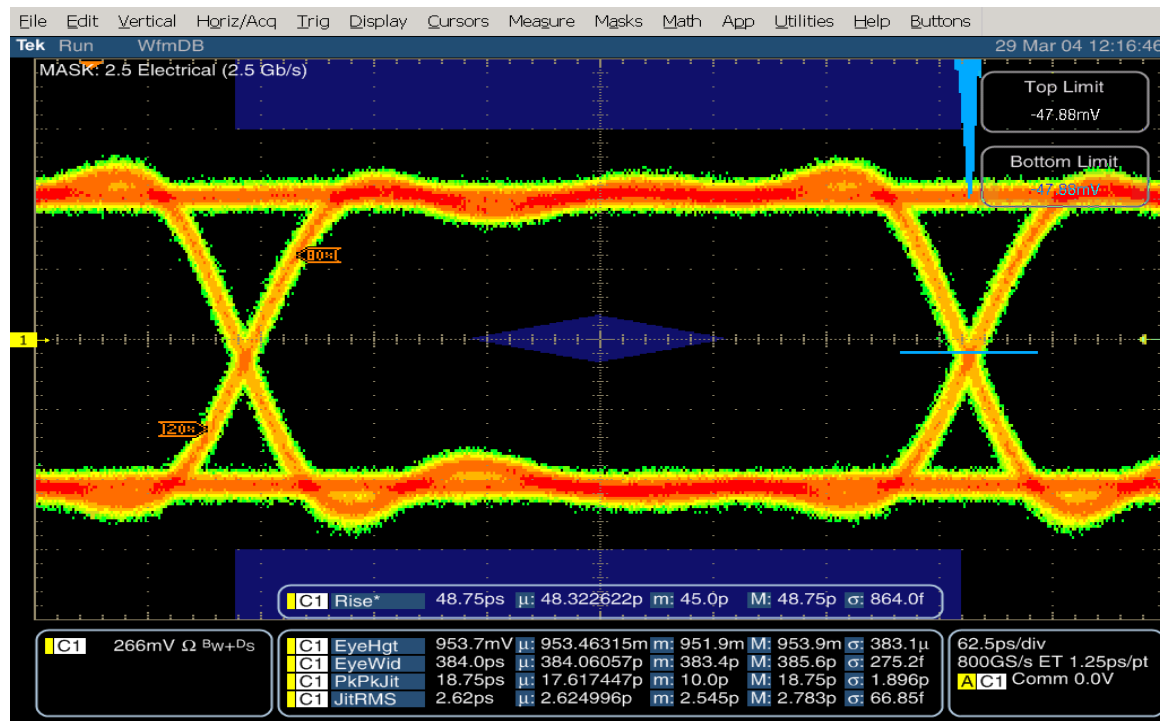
File Edit Vertical Horiz/Acq Trig Display Cursors Measure Masks Math App Utilities Help Buttons

Tek Run WfmDB 29 Mar 04 12:16:46

MASK: 2.5 Electrical (2.5 Gb/s)

Top Limit
-47.88mV

Bottom Limit
-47.88mV

80%

20%

1

C1 Rise* 48.75ps µ: 48.322622p m: 45.0p M: 48.75p σ: 864.0f

C1 266mV Ω BW+DS

| | | | | | |
|---|---|---|---|---|---|
| C1 | EyeHgt | 953.7mV | µ: 953.46315m | m: 951.9m | M: 953.9m | σ: 383.1µ |
| C1 | EyeWid | 384.0ps | µ: 384.06057p | m: 383.4p | M: 385.6p | σ: 275.2f |
| C1 | PkPkJit | 18.75ps | µ: 17.617447p | m: 10.0p | M: 18.75p | σ: 1.896p |
| C1 | JitRMS | 2.62ps | µ: 2.624996p | m: 2.545p | M: 2.783p | σ: 66.85f |

62.5ps/div
800GS/s ET 1.25ps/pt
A C1 Comm 0.0V